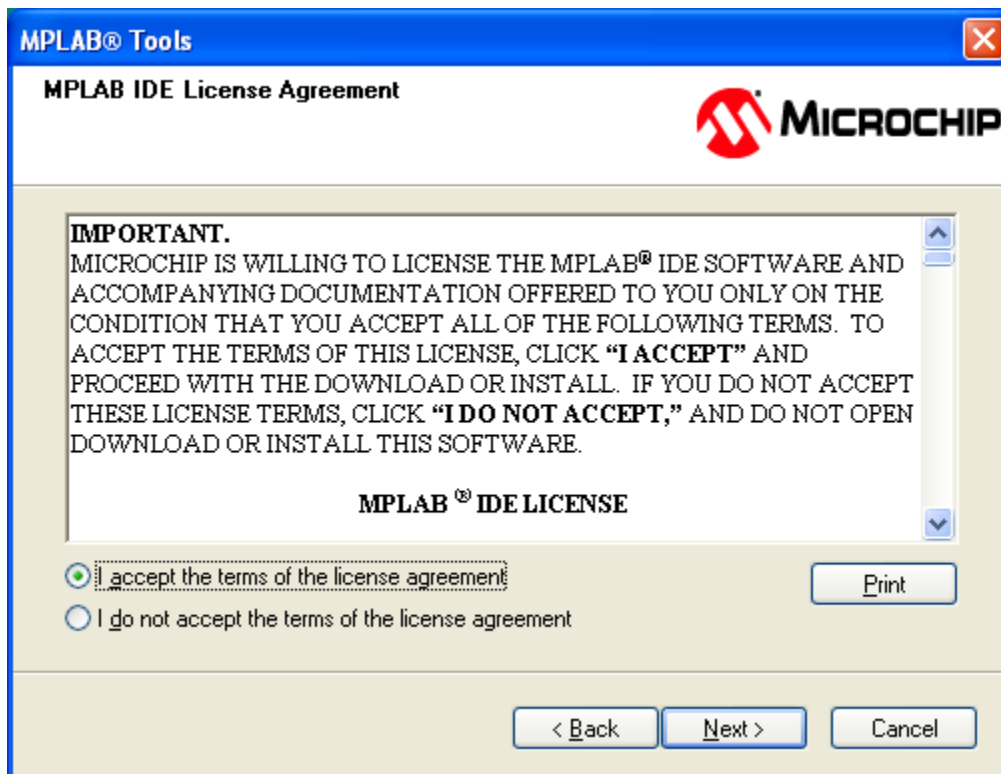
MPLAB® Tools

MPLAB IDE License Agreement

MICROCHIP

IMPORTANT.
MICROCHIP IS WILLING TO LICENSE THE MPLAB® IDE SOFTWARE AND ACCOMPANYING DOCUMENTATION OFFERED TO YOU ONLY ON THE CONDITION THAT YOU ACCEPT ALL OF THE FOLLOWING TERMS. TO ACCEPT THE TERMS OF THIS LICENSE, CLICK **"I ACCEPT"** AND PROCEED WITH THE DOWNLOAD OR INSTALL. IF YOU DO NOT ACCEPT THESE LICENSE TERMS, CLICK **"I DO NOT ACCEPT,"** AND DO NOT OPEN DOWNLOAD OR INSTALL THIS SOFTWARE.

MPLAB ® IDE LICENSE

I accept the terms of the license agreement

I do not accept the terms of the license agreement

Print

< Back

Next >

Cancel